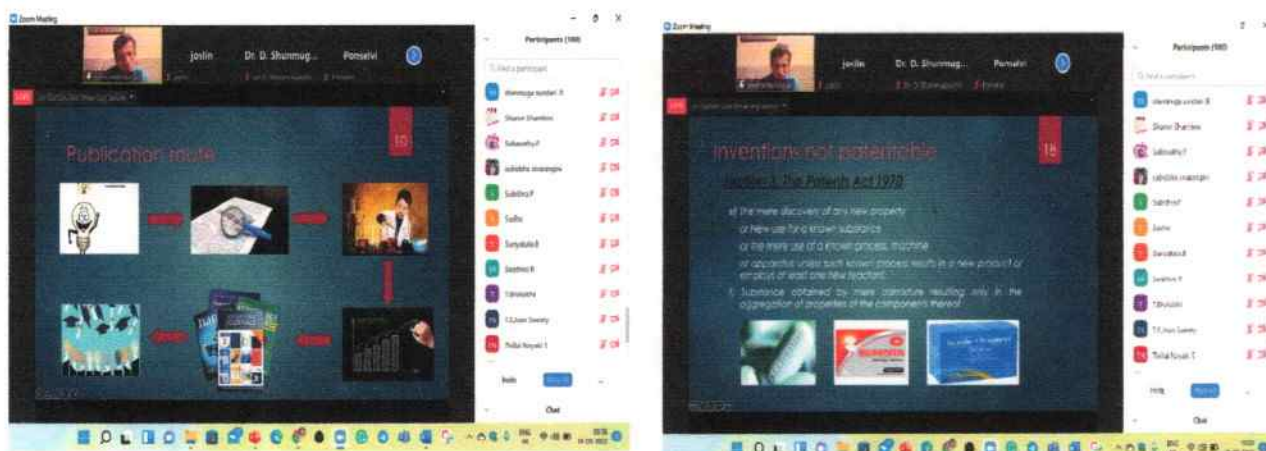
Zoom Meeting

joslin Dr. D. Shunmug... Ponselvi

Participants (100)

Find a participant

shanmuga sundari. R
Sharon Shantini
Sabeethy.V
subiksha sivaranigini
Subitha.R
Sudha
Suriyakala.B
Swathini.R
T.Ahalya
T.S.Jeya Sweety
Thilak Royal.T

Invite Mute All

Chat

Publication route

10

Zoom Meeting

joslin Dr. D. Shunmug... Ponselvi

Participants (100)

Inventions not patentable

18

Section 3, The Patents Act 1970

d) the mere discovery of any new property
or new use for a known substance
or the mere use of a known process, machine
or apparatus unless such known process results in a new product or employs at least one new reactant.

e) Substance obtained by mere admixture resulting only in the aggregation of properties of the components thereof

Chat